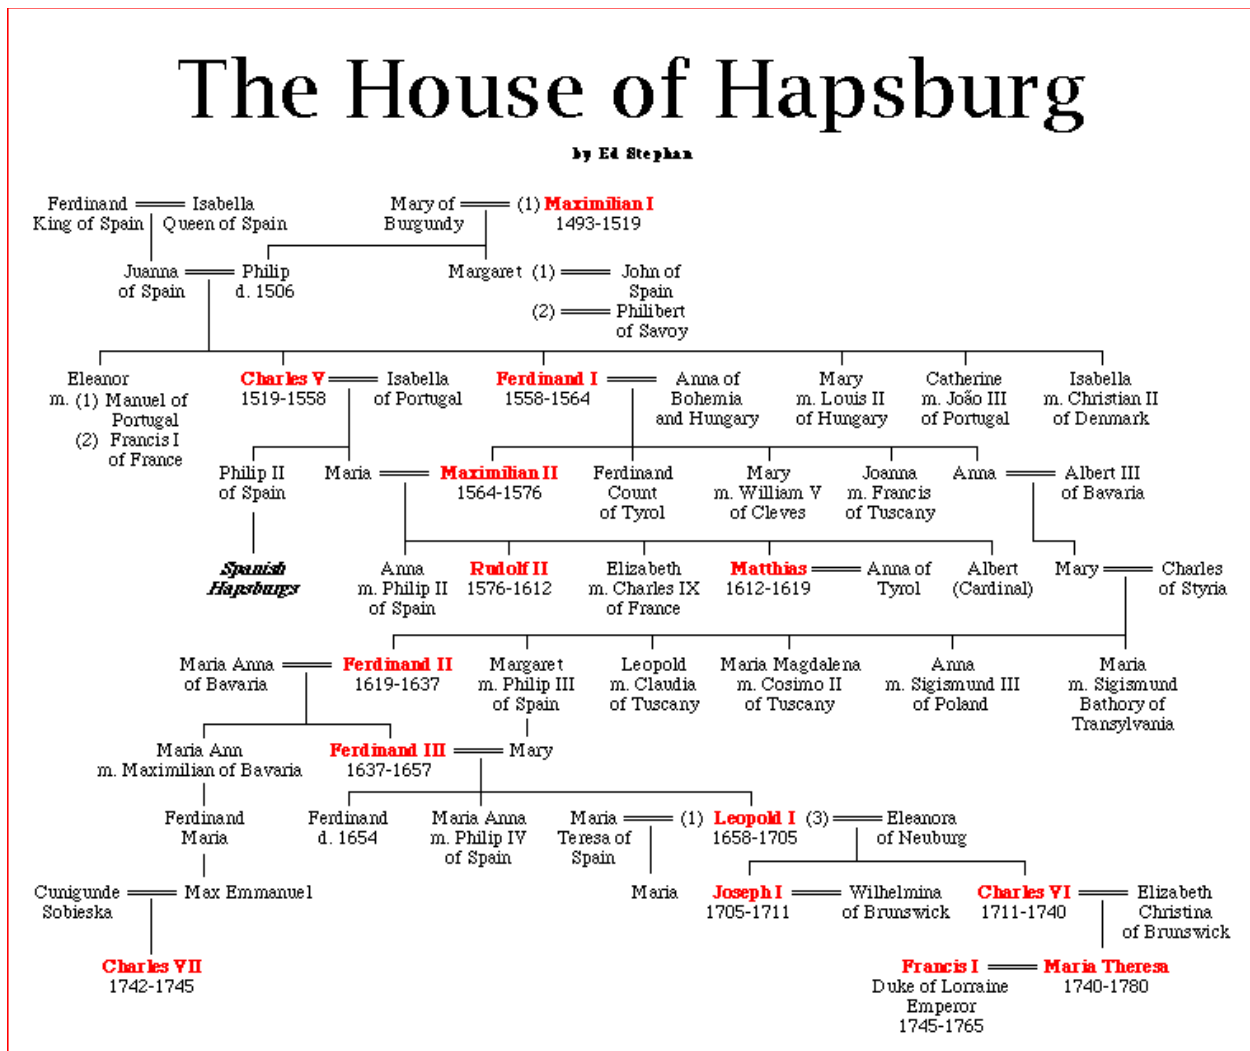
The House of Hapsburg

by Ed Stephan

Ferdinand King of Spain

Isabella Queen of Spain

Mary of Burgundy

(1) Maximilian I 1493-1519

Juanna of Spain

Philip d. 1506

Margaret (1) John of Spain

(2) Philibert of Savoy

Eleanor m. (1) Manuel of Portugal (2) Francis I of France

Charles V 1519-1558

Isabella of Portugal

Ferdinand I 1558-1564

Anna of Bohemia and Hungary

Mary m. Louis II of Hungary

Catherine m. João III of Portugal

Isabella m. Christian II of Denmark

Philip II of Spain

Maria

Maximilian II 1564-1576

Ferdinand Count of Tyrol

Mary m. William V of Cleves

Joanna m. Francis of Tuscany

Anna

Albert III of Bavaria

Spanish Hapsburgs

Anna m. Philip II of Spain

Rudolf II 1576-1612

Elizabeth m. Charles IX of France

Matthias 1612-1619

Anna of Tyrol

Albert (Cardinal)

Mary

Charles of Styria

Maria Anna of Bavaria

Ferdinand II 1619-1637

Margaret m. Philip III of Spain

Leopold m. Claudia of Tuscany

Maria Magdalena m. Cosimo II of Tuscany

Anna m. Sigismund III of Poland

Maria m. Sigismund Bathory of Transylvania

Maria Ann m. Maximilian of Bavaria

Ferdinand III 1637-1657

Mary

Ferdinand Maria

Ferdinand d. 1654

Maria Anna m. Philip IV of Spain

Maria Teresa of Spain

(1) Leopold I 1658-1705

(3) Eleanora of Neuburg

Cunigunde Sobieska

Max Emmanuel

Maria

Joseph I 1705-1711

Wilhelmina of Brunswick

Charles VI 1711-1740

Elizabeth Christina of Brunswick

Charles VII 1742-1745

Francis I Duke of Lorraine Emperor 1745-1765

Maria Theresa 1740-1780